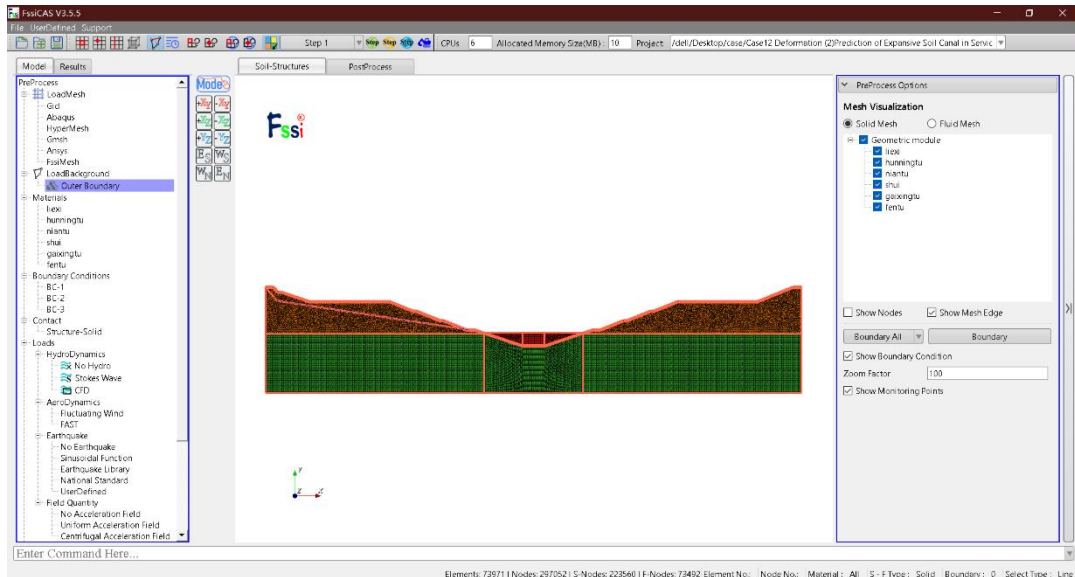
FssiCAS V3.5.5
File UserDefined Support
Step 1
CPUs 6
Allocated Memory Size(MB) 10
Project /dell/Desktop/case/Case12 Deformation (2)Prediction of Expansive Soil Canal in Servic

Model Results
Soil-Structures PostProcess

PreProcess
LoadMesh
Gid
Abaqus
HyperMesh
Gmsh
Ansys
FssiMesh
LoadBackground
Outer Boundary
Materials
liexi
hunningtu
niantu
shui
gaixingtu
fentu
Boundary Conditions
BC-1
BC-2
BC-3
Contact
Structure-Solid
Loads
HydroDynamics
No Hydro
Stokes Wave
CFD
AeroDynamics
Fluctuating Wind
FAST
Earthquake
No Earthquake
Sinusoidal Function
Earthquake Library
National Standard
UserDefined
Field Quantity
No Acceleration Field
Uniform Acceleration Field
Centrifugal Acceleration Field

Mode

Fssi

y
z x

PreProcess Options
Mesh Visualization
Solid Mesh
Fluid Mesh
Geometric module
liexi
hunningtu
niantu
shui
gaixingtu
fentu
Show Nodes
Show Mesh Edge
Boundary All
Boundary
Show Boundary Condition
Zoom Factor 100
Show Monitoring Points

Enter Command Here...

Elements: 73971 | Nodes: 297052 | S-Nodes: 223560 | F-Nodes: 73492 Element No.: Node No.: Material: All S - F Type: Solid Boundary: 0 Select Type: Line